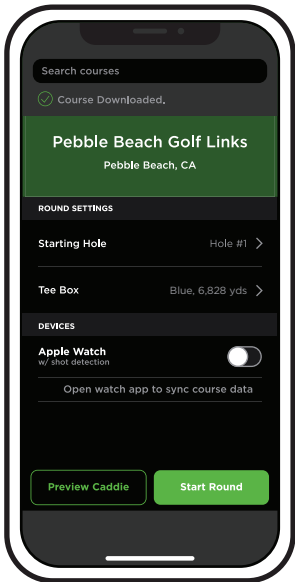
Search courses

Course Downloaded.

Pebble Beach Golf Links

Pebble Beach, CA

ROUND SETTINGS

Starting Hole

Hole #1

Tee Box

Blue, 6,828 yds

DEVICES

Apple Watch

w/ shot detection

Open watch app to sync course data

Preview Caddie

Start Round